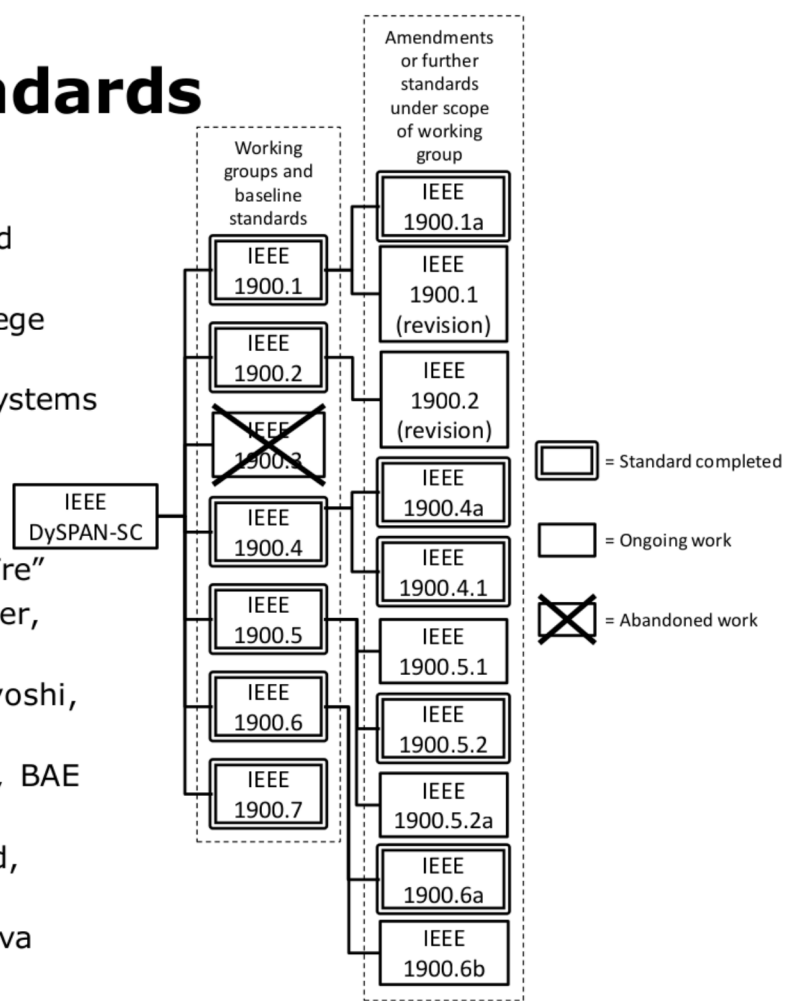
ndards

d

ege

ystems

re"

er,

yoshi,

, BAE

d,

va

IEEE DySPAN-SC

Working groups and baseline standards

IEEE 1900.1

IEEE 1900.2

IEEE 1900.3

IEEE 1900.4

IEEE 1900.5

IEEE 1900.6

IEEE 1900.7

Amendments or further standards under scope of working group

IEEE 1900.1a

IEEE 1900.1 (revision)

IEEE 1900.2 (revision)

IEEE 1900.4a

IEEE 1900.4.1

IEEE 1900.5.1

IEEE 1900.5.2

IEEE 1900.5.2a

IEEE 1900.6a

IEEE 1900.6b

= Standard completed

= Ongoing work

= Abandoned work